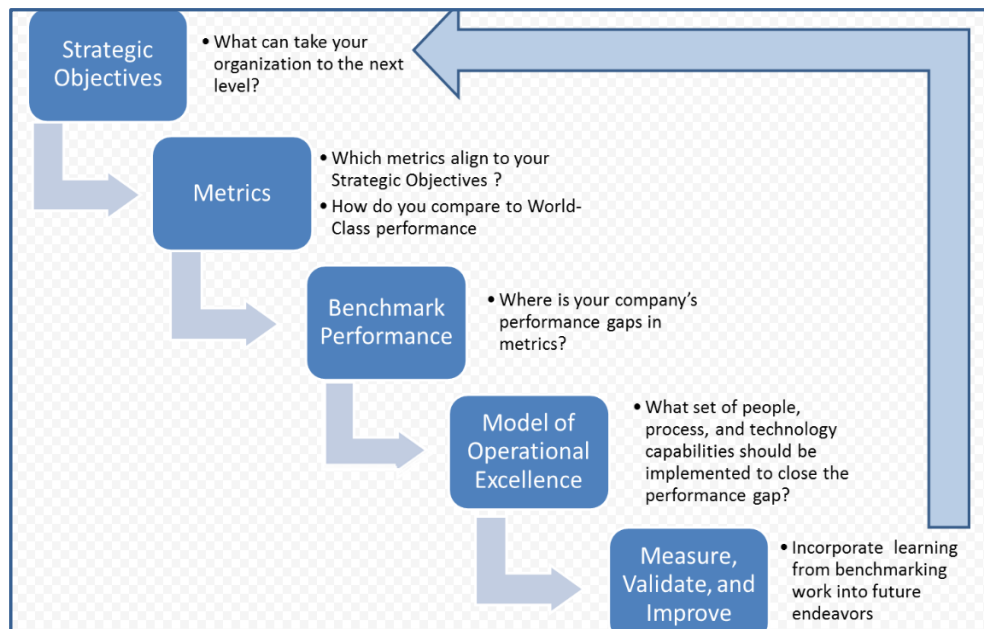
Strategic Objectives

• What can take your organization to the next level?

Metrics

• Which metrics align to your Strategic Objectives ?
• How do you compare to World-Class performance

Benchmark Performance

• Where is your company's performance gaps in metrics?

Model of Operational Excellence

• What set of people, process, and technology capabilities should be implemented to close the performance gap?

Measure, Validate, and Improve

• Incorporate learning from benchmarking work into future endeavors